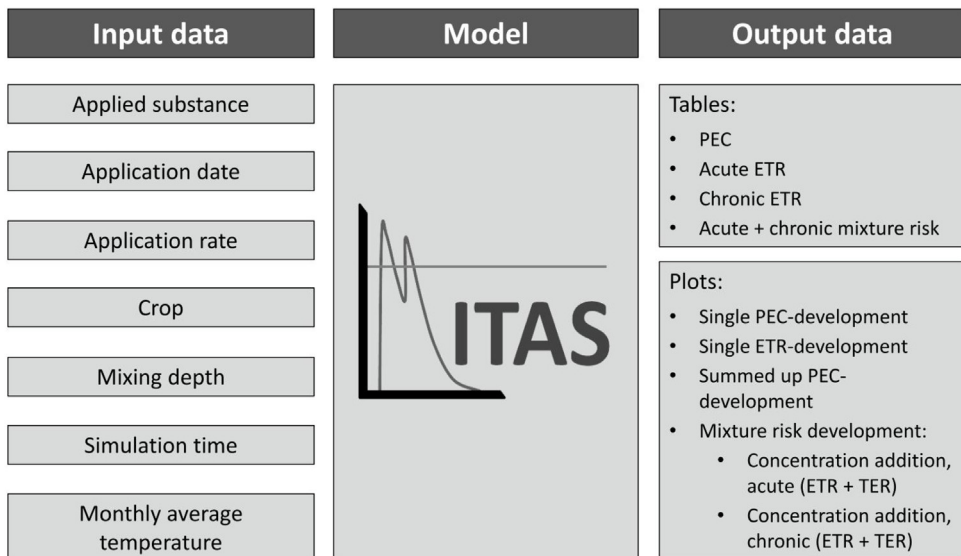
Input data

Model

Output data

Applied substance

Application date

Application rate

Crop

Mixing depth

Simulation time

Monthly average temperature

ITAS

Tables:
- PEC
- Acute ETR
- Chronic ETR
- Acute + chronic mixture risk

Plots:
- Single PEC-development
- Single ETR-development
- Summed up PEC-development
- Mixture risk development:
  - Concentration addition, acute (ETR + TER)
  - Concentration addition, chronic (ETR + TER)